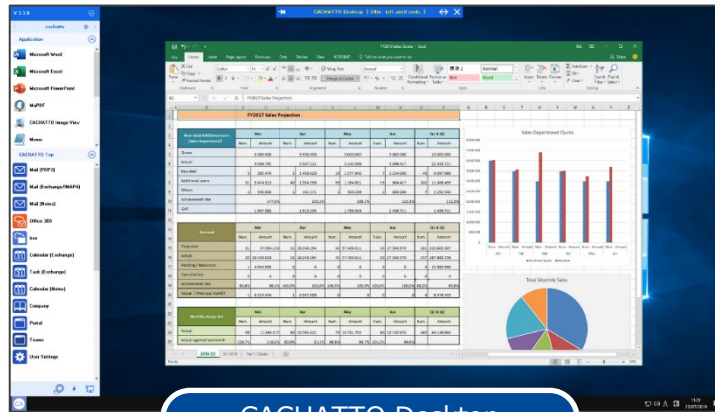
V 2.3.8

cachatto

Application

Microsoft Word

Microsoft Excel

Microsoft PowerPoint

MyPDF

CACHATTO Image View

Memo

CACHATTO Top

Mail (POP3)

Mail (Exchange/IMAP4)

Mail (Notes)

Office 365

box

Calendar (Exchange)

Task (Exchange)

Calendar (Notes)

Company

Portal

Teams

User Settings

CACHATTO Desktop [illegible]

FY2017 Sales Projection

Sales Department Quota

Total Monthly Sales

Mar

Apr

May

Jun

Q1 & Q2

Num

Amount

CACHATTO Desktop